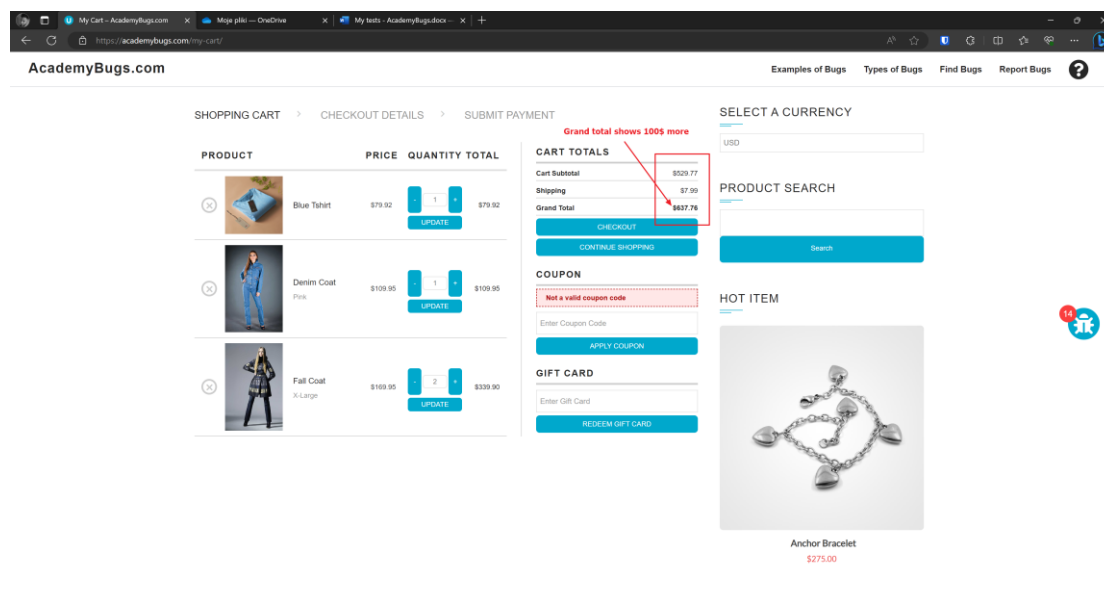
My Cart – AcademyBugs.com
Moje pliki — OneDrive
My tests - AcademyBugs.docx –
https://academybugs.com/my-cart/

AcademyBugs.com
Examples of Bugs Types of Bugs Find Bugs Report Bugs

SHOPPING CART > CHECKOUT DETAILS > SUBMIT PAYMENT

| PRODUCT | | PRICE | QUANTITY | TOTAL |
|---|---|---|---|---|
| | Blue Tshirt | $79.92 | 1 UPDATE | $79.92 |
| | Denim Coat Pink | $109.95 | 1 UPDATE | $109.95 |
| | Fall Coat X-Large | $169.95 | 2 UPDATE | $339.90 |

Grand total shows 100$ more

CART TOTALS
| | |
|---|---|
| Cart Subtotal | $529.77 |
| Shipping | $7.99 |
| Grand Total | $637.76 |

CHECKOUT
CONTINUE SHOPPING

COUPON
Not a valid coupon code
Enter Coupon Code
APPLY COUPON

GIFT CARD
Enter Gift Card
REDEEM GIFT CARD

SELECT A CURRENCY
USD

PRODUCT SEARCH
Search

HOT ITEM
Anchor Bracelet
$275.00

14